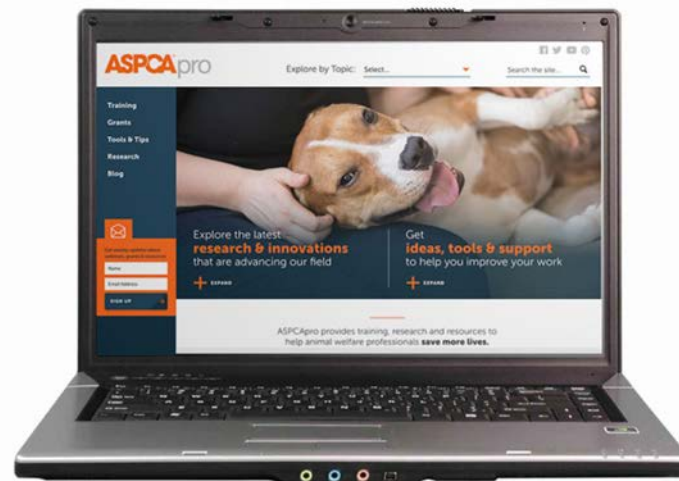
ASPCApro

Explore by Topic: Select...

Search the site...

Training
Grants
Tools & Tips
Research
Blog

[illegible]

Name
Email Address
SIGN UP

Explore the latest
research & innovations
that are advancing our field

EXPAND

Get
ideas, tools & support
to help you improve your work

EXPAND

ASPCApro provides training, research and resources to help animal welfare professionals save more lives.